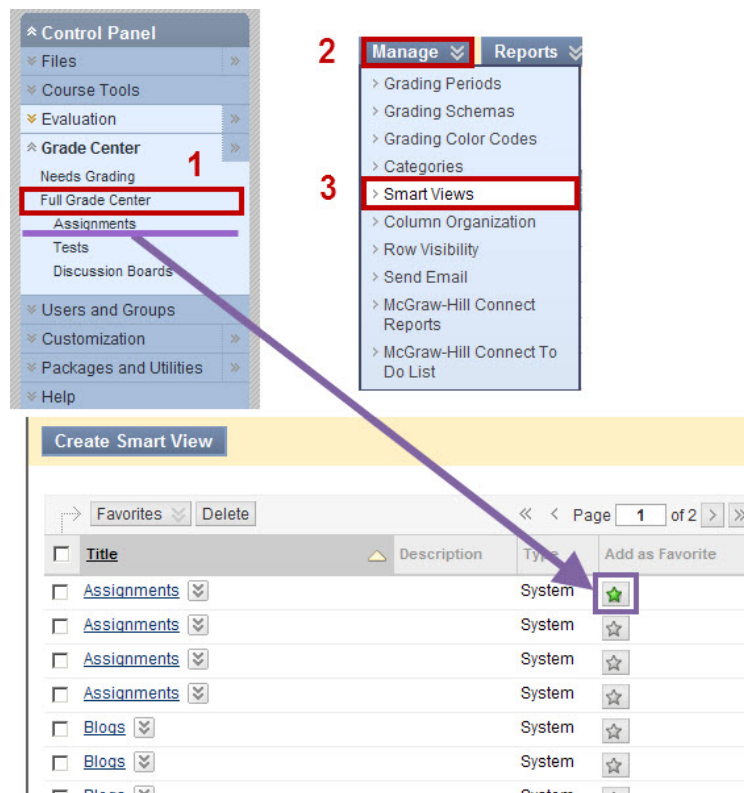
Control Panel
Files
Course Tools
Evaluation
Grade Center
Needs Grading
Full Grade Center
Assignments
Tests
Discussion Boards
Users and Groups
Customization
Packages and Utilities
Help

1

2

Manage

Reports

Grading Periods
Grading Schemas
Grading Color Codes
Categories
Smart Views
Column Organization
Row Visibility
Send Email
McGraw-Hill Connect Reports
McGraw-Hill Connect To Do List

3

Create Smart View

Favorites Delete

Page 1 of 2

| | Title | Description | Type | Add as Favorite |
|---|---|---|---|---|
| | Assignments | | System | |
| | Assignments | | System | |
| | Assignments | | System | |
| | Assignments | | System | |
| | Blogs | | System | |
| | Blogs | | System | |
| | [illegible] | | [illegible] | |